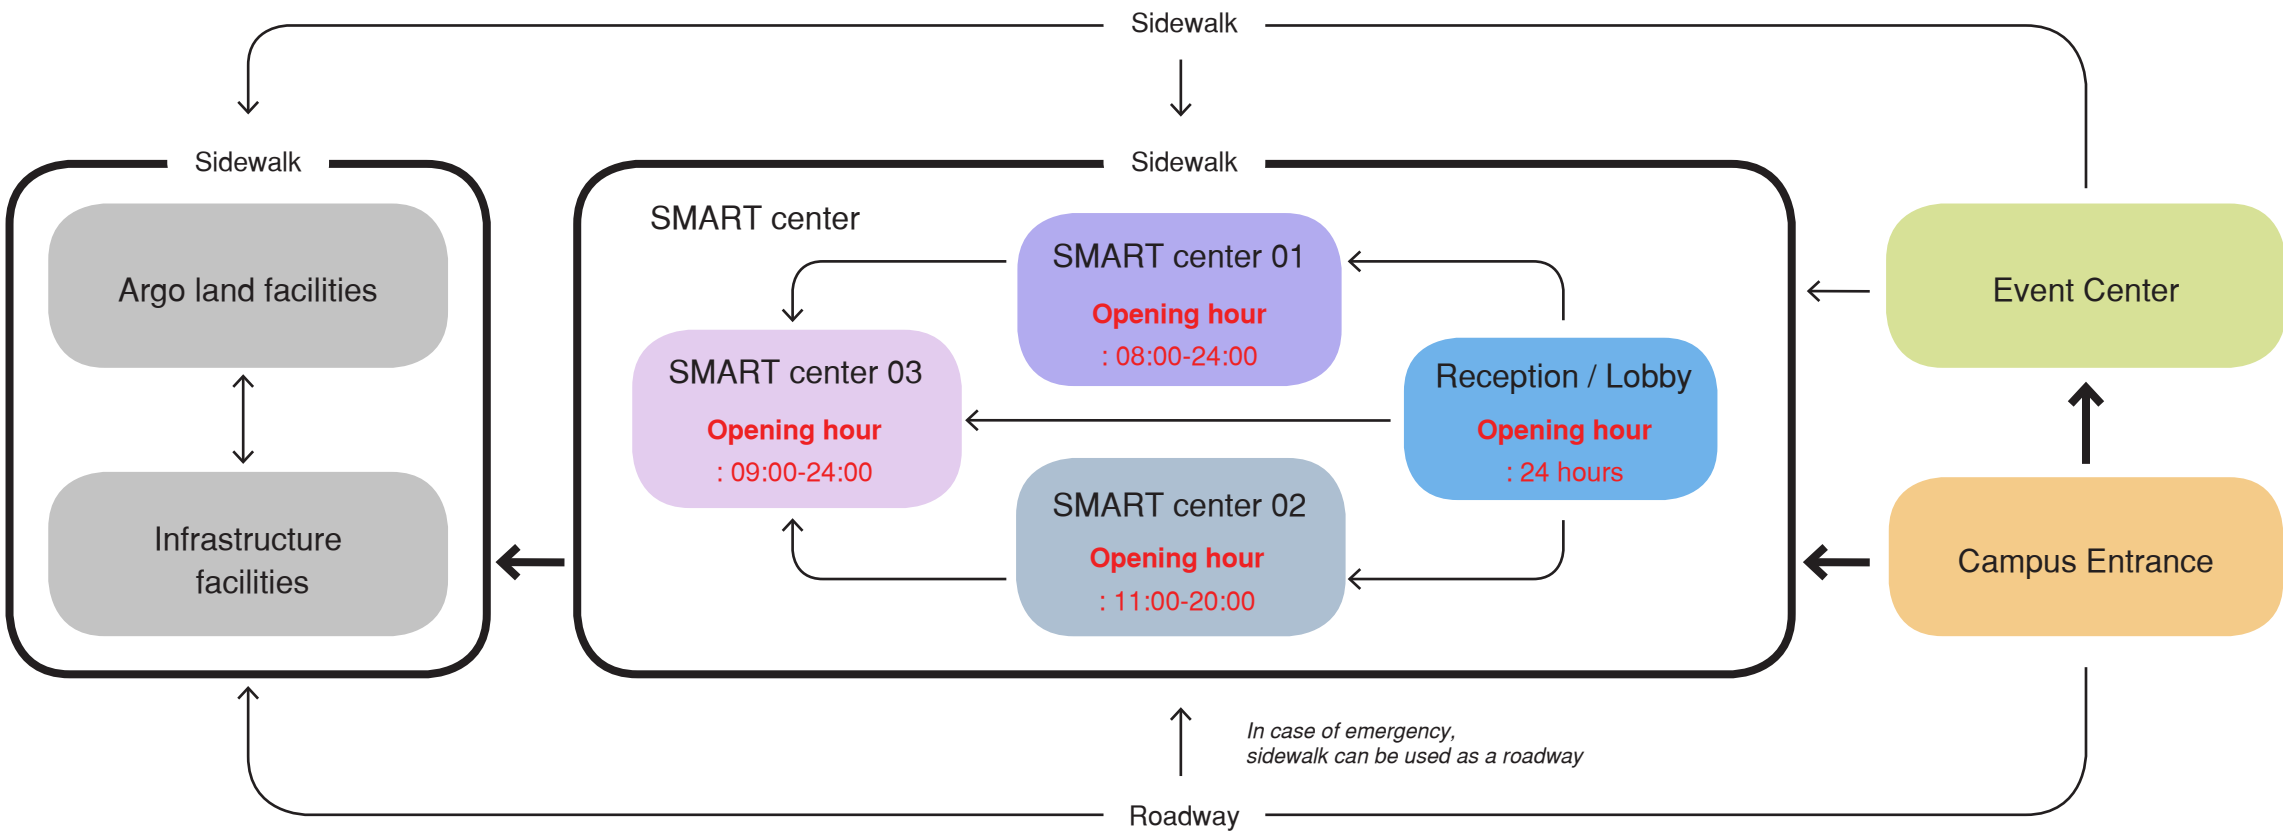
Sidewalk

Sidewalk

Argo land facilities

Infrastructure facilities

Sidewalk

SMART center

SMART center 01
Opening hour
: 08:00-24:00

SMART center 03
Opening hour
: 09:00-24:00

Reception / Lobby
Opening hour
: 24 hours

SMART center 02
Opening hour
: 11:00-20:00

Event Center

Campus Entrance

In case of emergency, sidewalk can be used as a roadway

Roadway